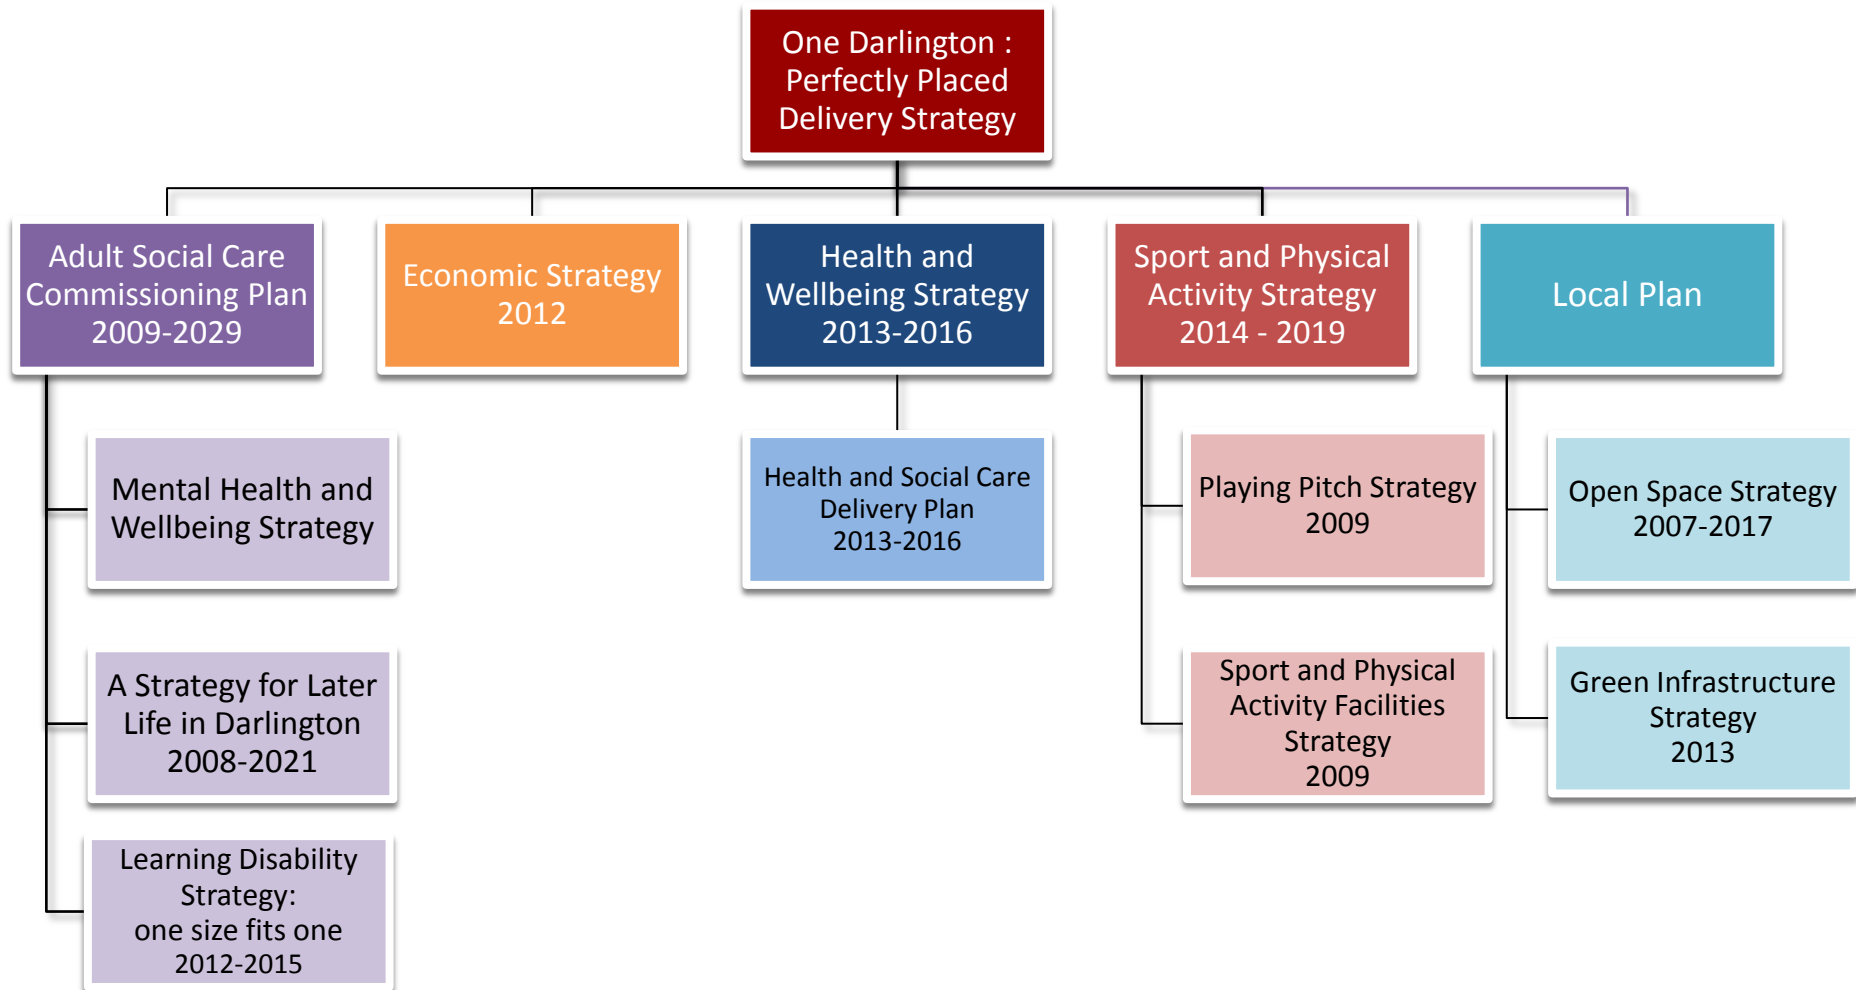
One Darlington : Perfectly Placed Delivery Strategy

Adult Social Care Commissioning Plan 2009-2029

Economic Strategy 2012

Health and Wellbeing Strategy 2013-2016

Sport and Physical Activity Strategy 2014 - 2019

Local Plan

Mental Health and Wellbeing Strategy

A Strategy for Later Life in Darlington 2008-2021

Learning Disability Strategy: one size fits one 2012-2015

Health and Social Care Delivery Plan 2013-2016

Playing Pitch Strategy 2009

Sport and Physical Activity Facilities Strategy 2009

Open Space Strategy 2007-2017

Green Infrastructure Strategy 2013